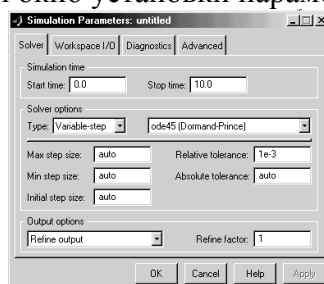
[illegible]
Simulation Parameters: untitled

Solver | Workspace I/O | Diagnostics | Advanced

Simulation time
Start time: 0.0
Stop time: 10.0

Solver options
Type: Variable-step
ode45 (Dormand-Prince)
Max step size: auto
Relative tolerance: 1e-3
Min step size: auto
Absolute tolerance: auto
Initial step size: auto

Output options
Refine output
Refine factor: 1

OK
Cancel
Help
Apply